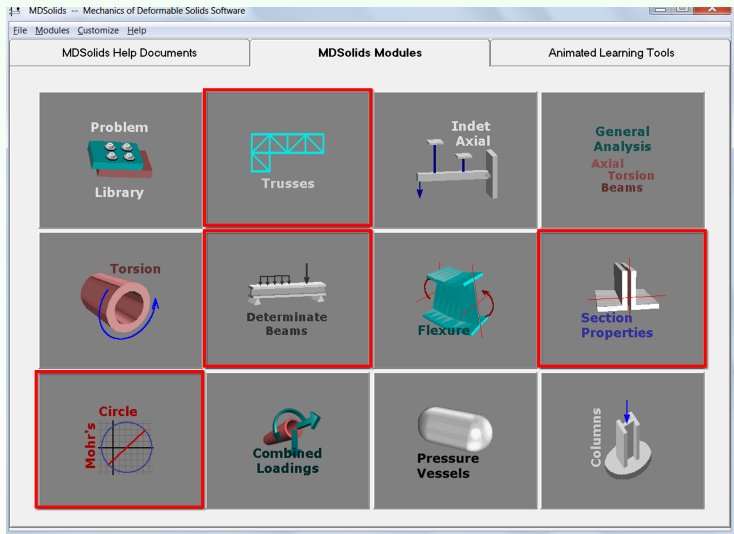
MDSolids -- Mechanics of Deformable Solids Software

File Modules Customize Help

MDSolids Help Documents | MDSolids Modules | Animated Learning Tools

Problem Library

Trusses

Indet Axial

General Analysis
Axial
Torsion
Beams

Torsion

Determinate Beams

Flexure

Section Properties

Mohr's Circle

Combined Loadings

Pressure Vessels

Columns